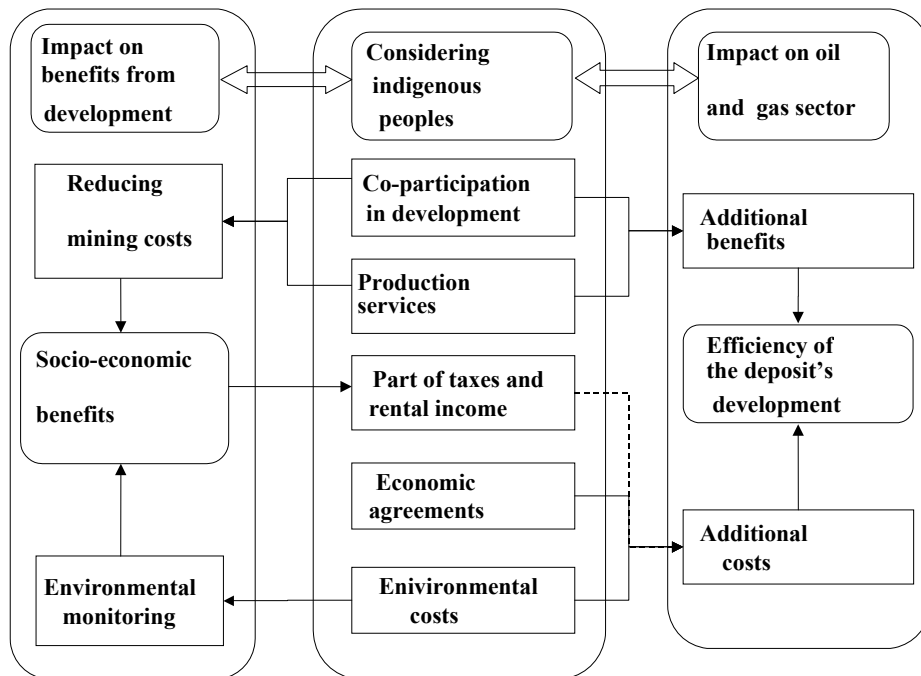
Impact on benefits from development

Considering indigenous peoples

Impact on oil and gas sector

Reducing mining costs

Co-participation in development

Production services

Additional benefits

Socio-economic benefits

Part of taxes and rental income

Efficiency of the deposit's development

Economic agreements

Additional costs

Environmental monitoring

Enivironmental costs